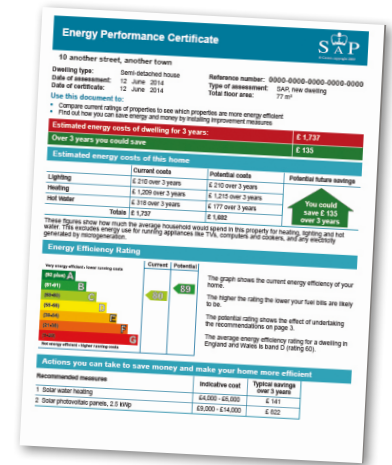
Energy Performance Certificate

SAP

© Crown copyright 2014

10 another street, another town

Dwelling type: Semi-detached house
Date of assessment: 12 June 2014
Date of certificate: 12 June 2014

Reference number: 0000-0000-0000-0000-0000
Type of assessment: SAP, new dwelling
Total floor area: 77 m²

Use this document to:

• Compare current ratings of properties to see which properties are more energy efficient
• Find out how you can save energy and money by installing improvement measures

| Estimated energy costs of dwelling for 3 years: | £ 1,737 |
|---|---|
| Over 3 years you could save | £ 135 |

Estimated energy costs of this home

| | Current costs | Potential costs | Potential future savings |
|---|---|---|---|
| Lighting | £ 210 over 3 years | £ 210 over 3 years | You could save £ 135 over 3 years |
| Heating | £ 1,209 over 3 years | £ 1,215 over 3 years | |
| Hot Water | £ 318 over 3 years | £ 177 over 3 years | |
| Totals | £ 1,737 | £ 1,602 | |

These figures show how much the average household would spend in this property for heating, lighting and hot water. This excludes energy use for running appliances like TVs, computers and cookers, and any electricity generated by microgeneration.

Energy Efficiency Rating

| | Current | Potential |
|---|---|---|
| Very energy efficient - lower running costs | | |
| (92 plus) A | | |
| (81-91) B | | 89 |
| (69-80) C | 81 | |
| (55-68) D | | |
| (39-54) E | | |
| (21-38) F | | |
| (1-20) G | | |
| Not energy efficient - higher running costs | | |

The graph shows the current energy efficiency of your home.

The higher the rating the lower your fuel bills are likely to be.

The potential rating shows the effect of undertaking the recommendations on page 3.

The average energy efficiency rating for a dwelling in England and Wales is band D (rating 60).

Actions you can take to save money and make your home more efficient

| Recommended measures | Indicative cost | Typical savings over 3 years |
|---|---|---|
| 1 Solar water heating | £4,000 - £6,000 | £ 141 |
| 2 Solar photovoltaic panels, 2.5 kWp | £9,000 - £14,000 | £ 822 |